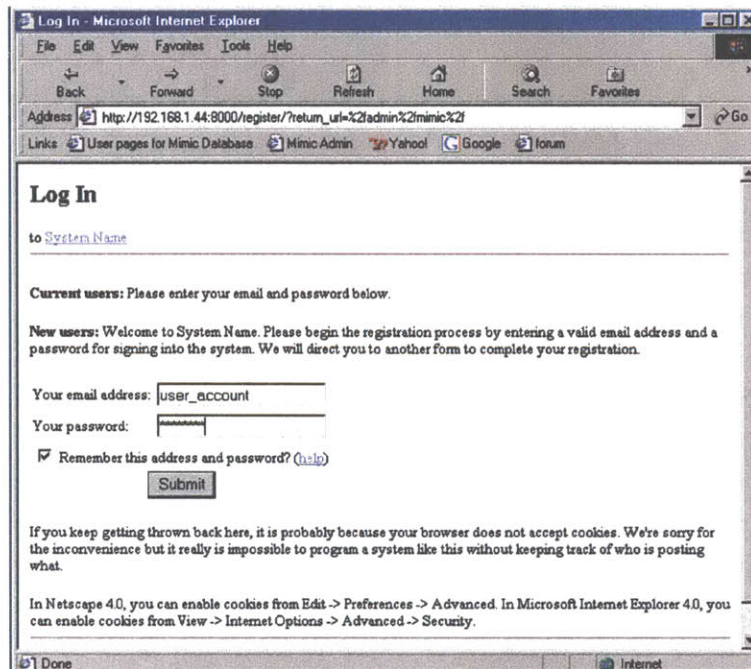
Log In - Microsoft Internet Explorer

File Edit View Favorites Tools Help

Back Forward Stop Refresh Home Search Favorites

Address http://192.168.1.44:8000/register/?return_url=%2fadmin%2fmimic%2f Go

Links User pages for Mimic Database Mimic Admin Yahoo! Google forum

Log In

to System Name

Current users: Please enter your email and password below.

New users: Welcome to System Name. Please begin the registration process by entering a valid email address and a password for signing into the system. We will direct you to another form to complete your registration.

Your email address: user_account

Your password: ********

Remember this address and password? (help)

Submit

If you keep getting thrown back here, it is probably because your browser does not accept cookies. We're sorry for the inconvenience but it really is impossible to program a system like this without keeping track of who is posting what.

In Netscape 4.0, you can enable cookies from Edit -> Preferences -> Advanced. In Microsoft Internet Explorer 4.0, you can enable cookies from View -> Internet Options -> Advanced -> Security.

Done

Internet